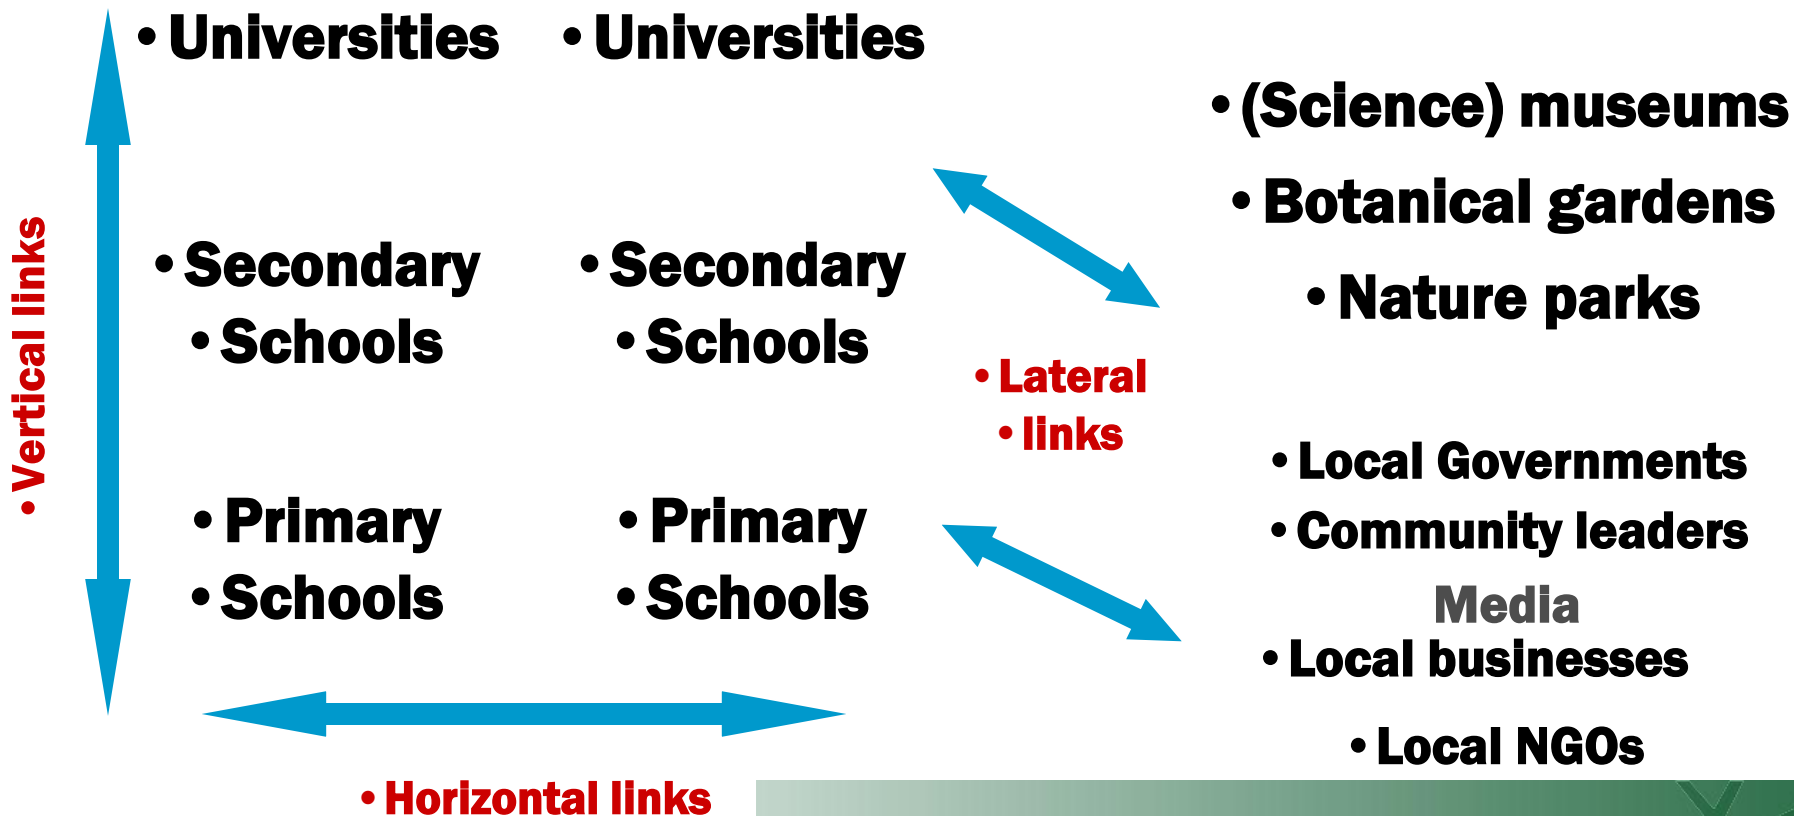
• Vertical links

• Universities

• Secondary
• Schools

• Primary
• Schools

• Universities

• Secondary
• Schools

• Primary
• Schools

• Horizontal links

• Lateral
• links

• (Science) museums
• Botanical gardens
• Nature parks

• Local Governments
• Community leaders
Media
• Local businesses
• Local NGOs